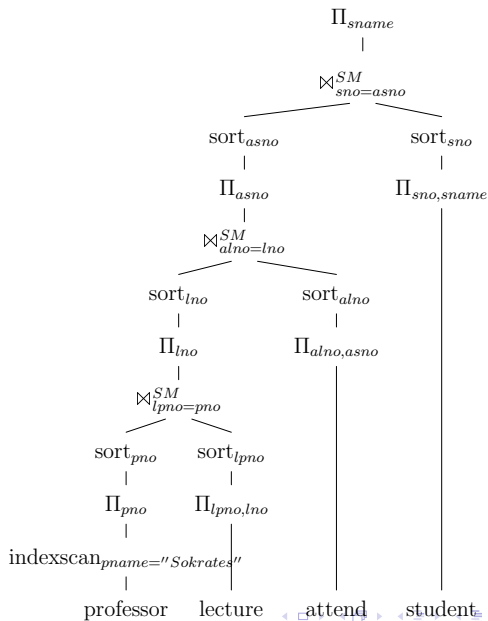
$\Pi_{sname}$

$\bowtie^{SM}_{sno=asno}$

$\text{sort}_{asno}$

$\text{sort}_{sno}$

$\Pi_{asno}$

$\Pi_{sno,sname}$

$\bowtie^{SM}_{alno=lno}$

$\text{sort}_{lno}$

$\text{sort}_{alno}$

$\Pi_{lno}$

$\Pi_{alno,asno}$

$\bowtie^{SM}_{lpno=pno}$

$\text{sort}_{pno}$

$\text{sort}_{lpno}$

$\Pi_{pno}$

$\Pi_{lpno,lno}$

$\text{indexscan}_{pname=''Sokrates''}$

professor lecture attend student